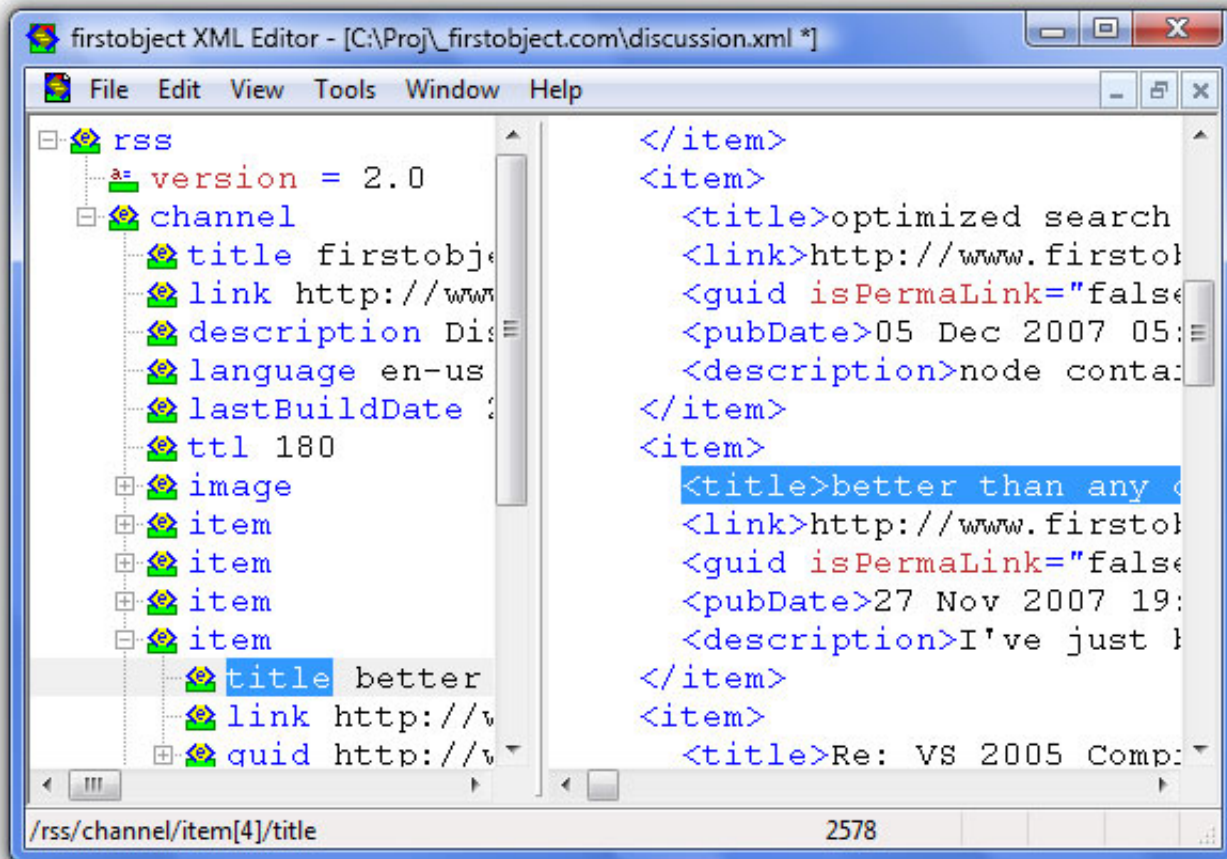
firstobject XML Editor - [C:\Proj\_firstobject.com\discussion.xml *]

File Edit View Tools Window Help

rss
version = 2.0
channel
title firstobje
link http://www
description Dis
language en-us
lastBuildDate 2
ttl 180
image
item
item
item
item
title better
link http://w
guid http://w

</item>
<item>
<title>optimized search
<link>http://www.firstob
<guid isPermaLink="false
<pubDate>05 Dec 2007 05:
<description>node conta
</item>
<item>
<title>better than any c
<link>http://www.firstob
<guid isPermaLink="false
<pubDate>27 Nov 2007 19:
<description>I've just b
</item>
<item>
<title>Re: VS 2005 Comp

/rss/channel/item[4]/title 2578